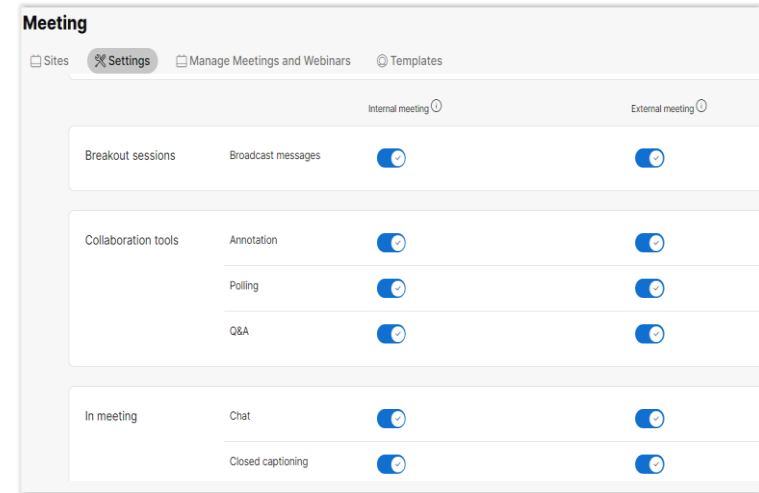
Meeting

Sites Settings Manage Meetings and Webinars Templates

Internal meeting ⓘ External meeting ⓘ

Breakout sessions Broadcast messages

Collaboration tools Annotation

Polling

Q&A

In meeting Chat

Closed captioning